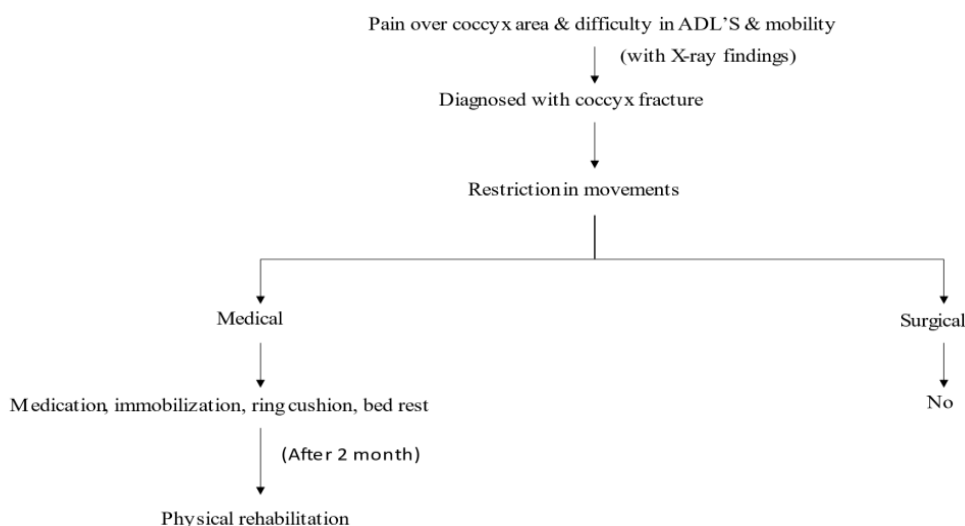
Pain over coccyx area & difficulty in ADL'S & mobility

(with X-ray findings)

Diagnosed with coccyx fracture

Restriction in movements

Medical

Surgical

Medication, immobilization, ring cushion, bed rest

No

(After 2 month)

Physical rehabilitation